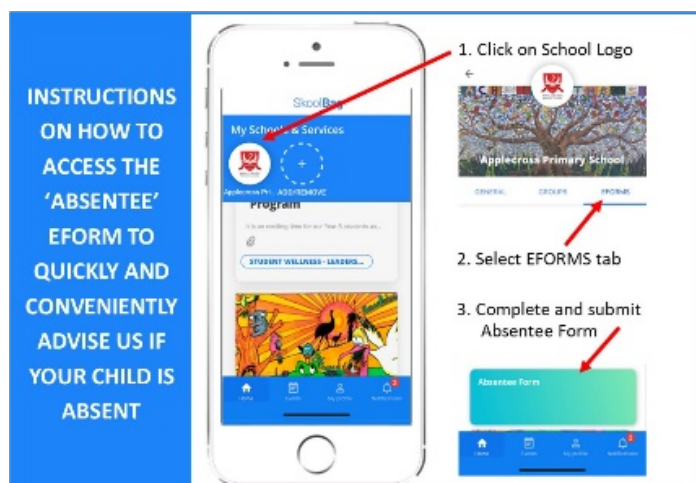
INSTRUCTIONS ON HOW TO ACCESS THE 'ABSENTEE' EFORM TO QUICKLY AND CONVENIENTLY ADVISE US IF YOUR CHILD IS ABSENT

SkoolBag

My Schools & Services

Applecross Pri... ADD/REMOVE

Program

It is an exciting time for our Year 5 students as...

STUDENT WELLNESS - LEADERS...

Home Events My profile Notifications

1. Click on School Logo

Applecross Primary School

GENERAL GROUPS EFORMS

2. Select EFORMS tab

3. Complete and submit Absentee Form

Absentee Form

Home Events My profile Notifications